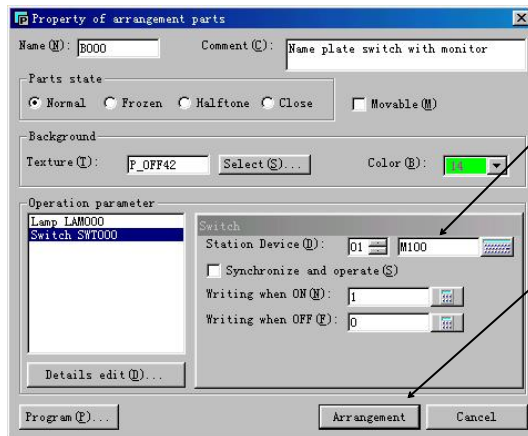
Property of arrangement parts

Name (N): B000

Comment (C): Name plate switch with monitor

Parts state

Normal Frozen Halftone Close

Movable (M)

Background

Texture (T): P_OFF42

Select (S)...

Color (B): 14

Operation parameter

Lamp LAM000
Switch SWT000

Switch

Station Device (D): 01 M100

Synchronize and operate (S)

Writing when ON (N): 1

Writing when OFF (F): 0

Details edit (D)...

Program (P)...

Arrangement

Cancel